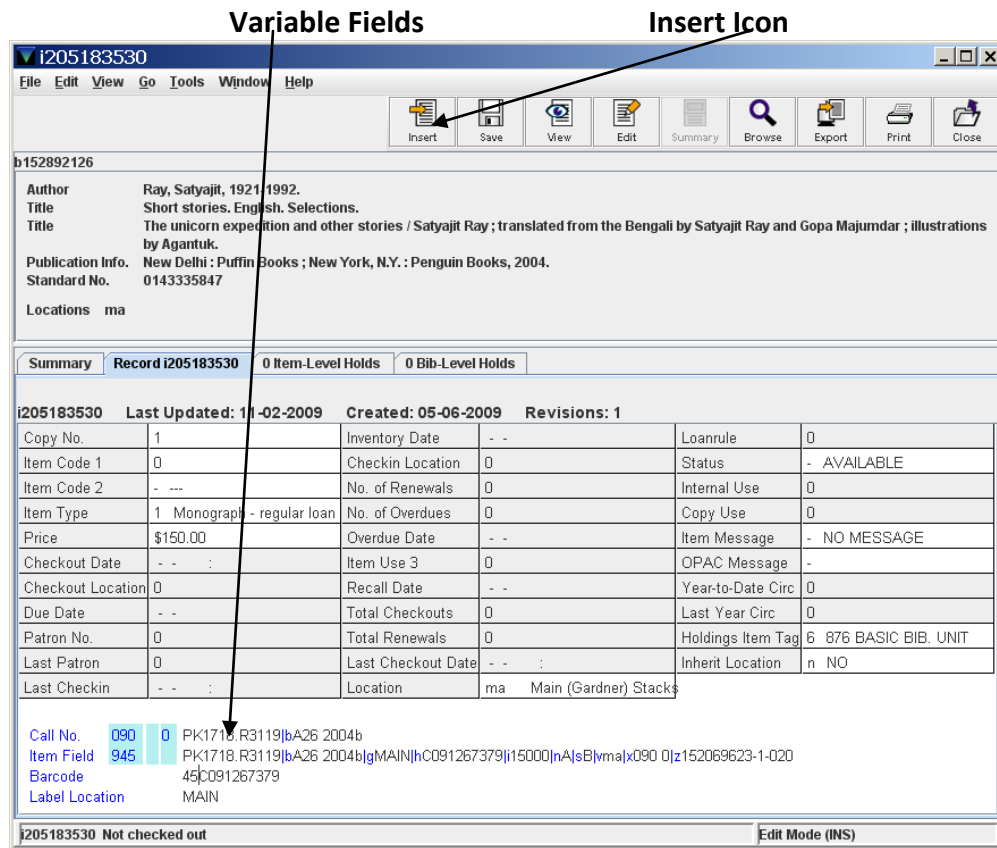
Variable Fields

Insert Icon

i205183530

File Edit View Go Tools Window Help

Insert Save View Edit Summary Browse Export Print Close

b152892126

Author Ray, Satyajit, 1921-1992.
Title Short stories. English. Selections.
Title The unicorn expedition and other stories / Satyajit Ray ; translated from the Bengali by Satyajit Ray and Gopa Majumdar ; illustrations by Agantuk.
Publication Info. New Delhi : Puffin Books ; New York, N.Y. : Penguin Books, 2004.
Standard No. 0143335847

Locations ma

Summary | Record i205183530 | 0 Item-Level Holds | 0 Bib-Level Holds

i205183530 Last Updated: 11-02-2009 Created: 05-06-2009 Revisions: 1

| Copy No. | 1 | Inventory Date | - - | Loanrule | 0 |
|---|---|---|---|---|---|
| Item Code 1 | 0 | Checkin Location | 0 | Status | - AVAILABLE |
| Item Code 2 | - --- | No. of Renewals | 0 | Internal Use | 0 |
| Item Type | 1 Monograph - regular loan | No. of Overdues | 0 | Copy Use | 0 |
| Price | $150.00 | Overdue Date | - - | Item Message | - NO MESSAGE |
| Checkout Date | - - : | Item Use 3 | 0 | OPAC Message | - |
| Checkout Location | 0 | Recall Date | - - | Year-to-Date Circ | 0 |
| Due Date | - - | Total Checkouts | 0 | Last Year Circ | 0 |
| Patron No. | 0 | Total Renewals | 0 | Holdings Item Tag | 6 876 BASIC BIB. UNIT |
| Last Patron | 0 | Last Checkout Date | - - : | Inherit Location | n NO |
| Last Checkin | - - : | Location | ma Main (Gardner) Stacks | | |

Call No. 090 0 PK1718.R3119|bA26 2004b
Item Field 945 PK1718.R3119|bA26 2004b|gMAIN|hC091267379|i15000|nA|sB|vma|x090 0|z152069623-1-020
Barcode 45C091267379
Label Location MAIN

i205183530 Not checked out
Edit Mode (INS)